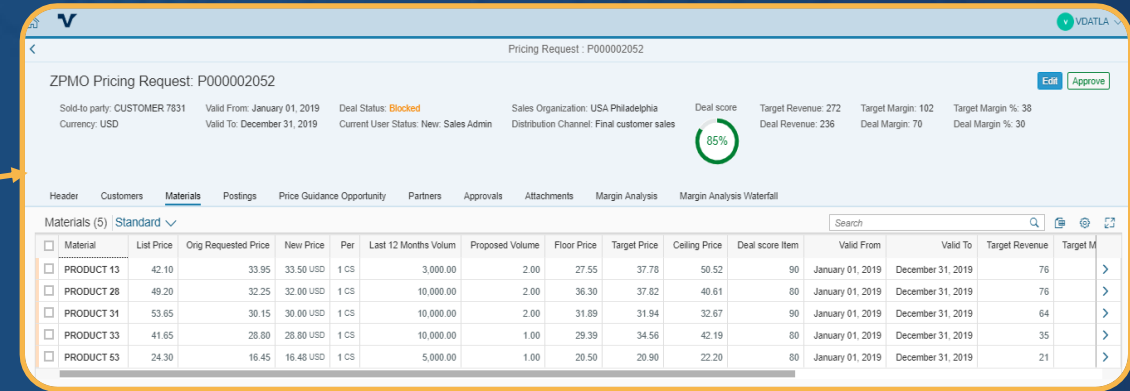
VDATLA

Pricing Request : P000002052

ZPMO Pricing Request: P000002052

Edit Approve

Sold-to party: CUSTOMER 7831
Currency: USD

Valid From: January 01, 2019
Valid To: December 31, 2019

Deal Status: Blocked
Current User Status: New: Sales Admin

Sales Organization: USA Philadelphia
Distribution Channel: Final customer sales

Deal score
85%

Target Revenue: 272
Deal Revenue: 236

Target Margin: 102
Deal Margin: 70

Target Margin %: 38
Deal Margin %: 30

Header Customers Materials Postings Price Guidance Opportunity Partners Approvals Attachments Margin Analysis Margin Analysis Waterfall

Materials (5) Standard

Search

| | Material | List Price | Orig Requested Price | New Price | Per | Last 12 Months Volum | Proposed Volume | Floor Price | Target Price | Ceiling Price | Deal score Item | Valid From | Valid To | Target Revenue | Target M |
|---|---|---|---|---|---|---|---|---|---|---|---|---|---|---|---|
| | PRODUCT 13 | 42.10 | 33.95 | 33.50 USD | 1 CS | 3,000.00 | 2.00 | 27.55 | 37.78 | 50.52 | 90 | January 01, 2019 | December 31, 2019 | 76 | |
| | PRODUCT 28 | 49.20 | 32.25 | 32.00 USD | 1 CS | 10,000.00 | 2.00 | 36.30 | 37.82 | 40.61 | 80 | January 01, 2019 | December 31, 2019 | 76 | |
| | PRODUCT 31 | 53.65 | 30.15 | 30.00 USD | 1 CS | 10,000.00 | 2.00 | 31.89 | 31.94 | 32.67 | 90 | January 01, 2019 | December 31, 2019 | 64 | |
| | PRODUCT 33 | 41.65 | 28.80 | 28.80 USD | 1 CS | 10,000.00 | 1.00 | 29.39 | 34.56 | 42.19 | 80 | January 01, 2019 | December 31, 2019 | 35 | |
| | PRODUCT 53 | 24.30 | 16.45 | 16.48 USD | 1 CS | 5,000.00 | 1.00 | 20.50 | 20.90 | 22.20 | 80 | January 01, 2019 | December 31, 2019 | 21 | |